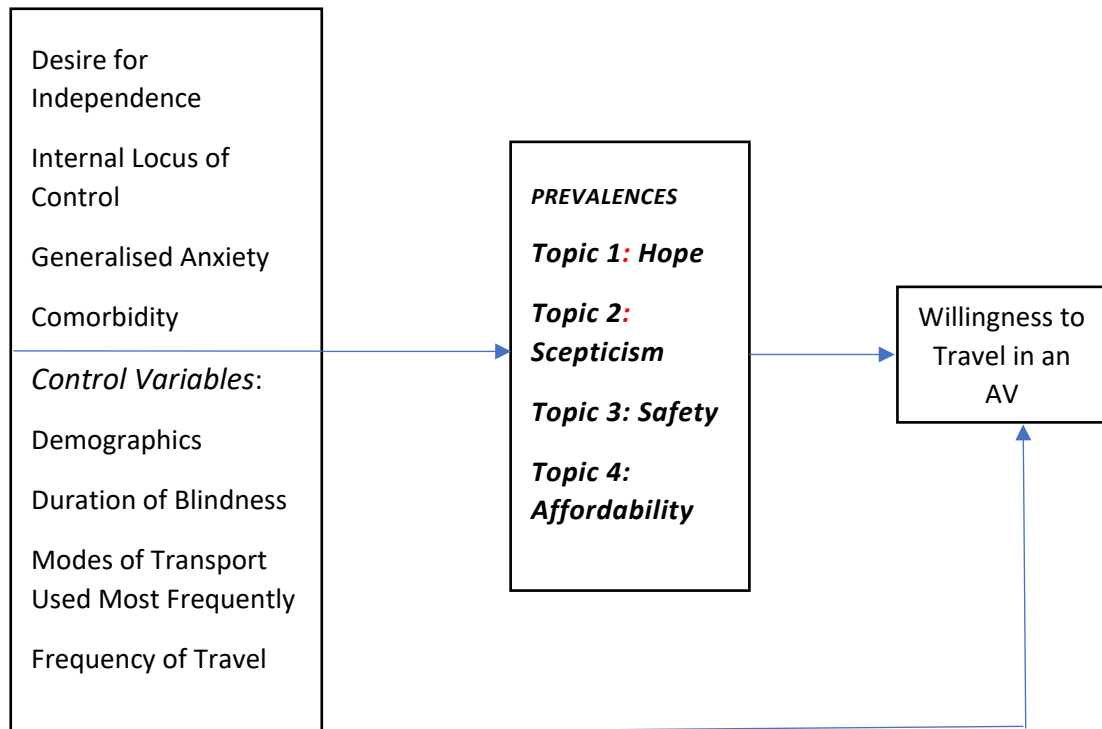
Desire for Independence

Internal Locus of Control

Generalised Anxiety

Comorbidity

*Control Variables*:

Demographics

Duration of Blindness

Modes of Transport Used Most Frequently

Frequency of Travel

PREVALENCES

Topic 1: Hope

Topic 2: Scepticism

Topic 3: Safety

Topic 4: Affordability

Willingness to Travel in an AV